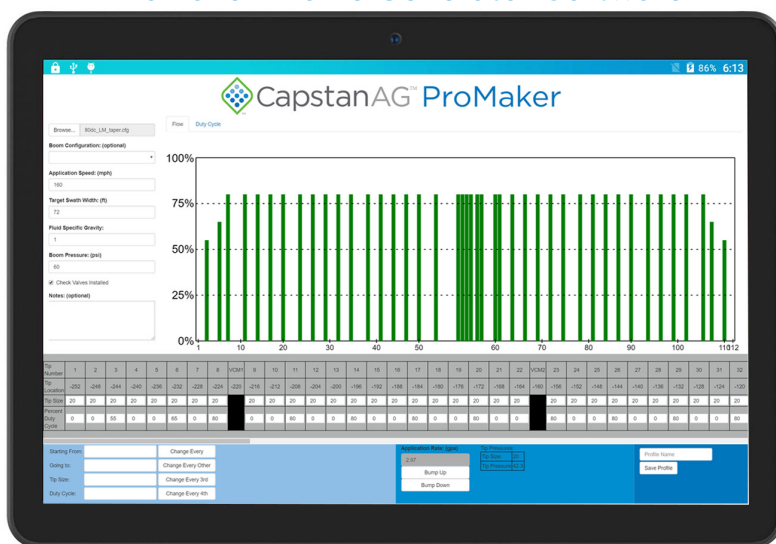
86% 6:13

CapstanAG™ ProMaker

Browse... 800c_LM_taper.cfg

Flow Duty Cycle

Boom Configuration: (optional)

Application Speed: (mph)
160

Target Swath Width: (ft)
72

Fluid Specific Gravity:
1

Boom Pressure: (psi)
60

Check Valves Installed

Notes: (optional)

100%
75%
50%
25%
0%
1 10 20 30 40 50 60 70 80 90 100 110 112

| Tip Number | 1 | 2 | 3 | 4 | 5 | 6 | 7 | 8 | VCM1 | 9 | 10 | 11 | 12 | 13 | 14 | 15 | 16 | 17 | 18 | 19 | 20 | 21 | 22 | VCM2 | 23 | 24 | 25 | 26 | 27 | 28 | 29 | 30 | 31 | 32 |
|---|---|---|---|---|---|---|---|---|---|---|---|---|---|---|---|---|---|---|---|---|---|---|---|---|---|---|---|---|---|---|---|---|---|---|
| Tip Location | -252 | -248 | -244 | -240 | -236 | -232 | -228 | -224 | -220 | -216 | -212 | -208 | -204 | -200 | -196 | -192 | -188 | -184 | -180 | -176 | -172 | -168 | -164 | -160 | -156 | -152 | -148 | -144 | -140 | -136 | -132 | -128 | -124 | -120 |
| Tip Size | 20 | 20 | 20 | 20 | 20 | 20 | 20 | 20 | | 20 | 20 | 20 | 20 | 20 | 20 | 20 | 20 | 20 | 20 | 20 | 20 | 20 | 20 | | 20 | 20 | 20 | 20 | 20 | 20 | 20 | 20 | 20 | 20 |
| Percent Duty Cycle | 0 | 0 | 55 | 0 | 0 | 65 | 0 | 80 | | 0 | 0 | 80 | 0 | 0 | 80 | 0 | 0 | 80 | 0 | 0 | 80 | 0 | 0 | | 80 | 0 | 0 | 80 | 0 | 0 | 80 | 0 | 0 | 80 |

Starting From: Change Every
Going to: Change Every Other
Tip Size: Change Every 3rd
Duty Cycle: Change Every 4th

Application Rate: (gpa)
2.97
Bump Up
Bump Down

Tip Pressure
Tip Size: 20
Tip Pressure: 60.0

Profile Name
Save Profile